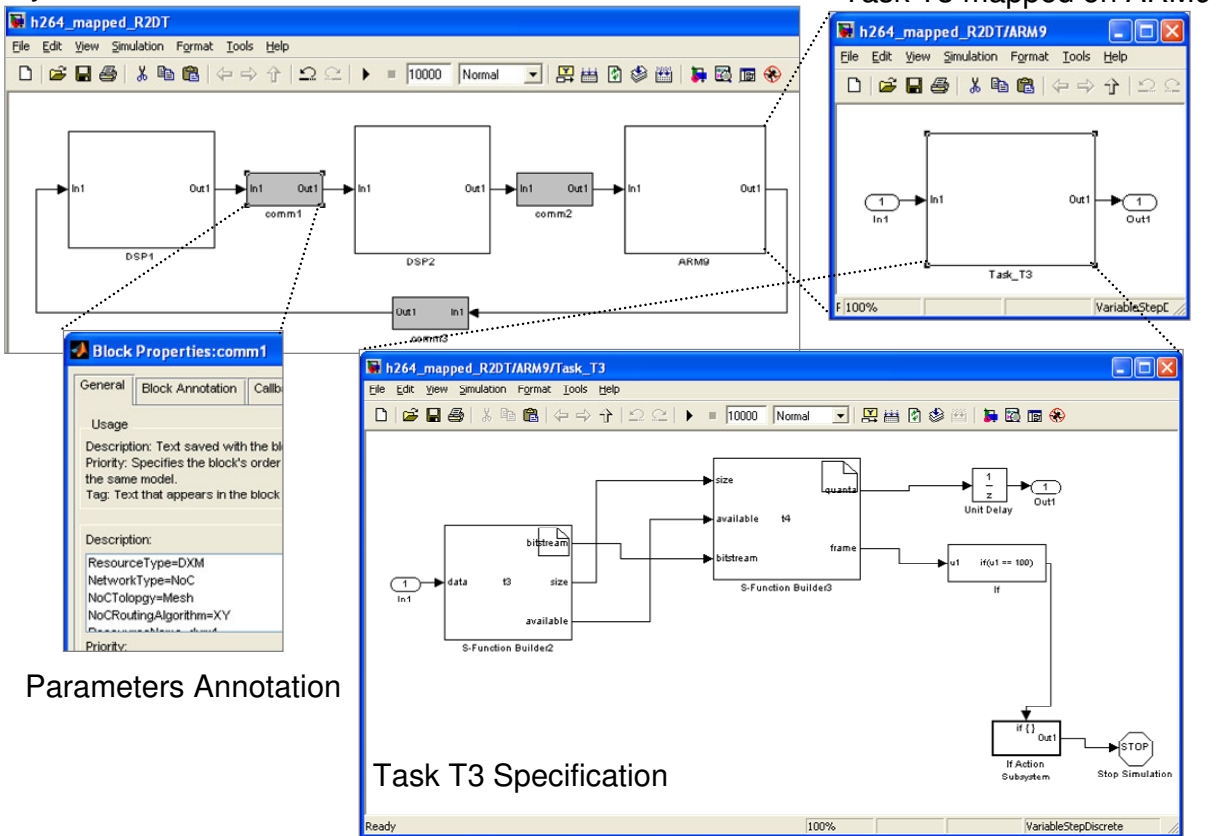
Task T3 mapped on ARM9

h264_mapped_R2DT
File Edit View Simulation Format Tools Help
10000 Normal

In1 Out1 DSP1
In1 Out1 comm1
In1 Out1 DSP2
In1 Out1 comm2
In1 Out1 ARM9
Out1 In1 comm3

h264_mapped_R2DT/ARM9
File Edit View Simulation Format Tools Help
1 In1
In1 Out1
Task_T3
1 Out1
100% VariableStepD

Block Properties:comm1
General Block Annotation Callb
Usage
Description: Text saved with the blo
Priority: Specifies the block's order
the same model.
Tag: Text that appears in the block
Description:
ResourceType=DXM
NetworkType=NoC
NoCTolopgy=Mesh
NoCRoutingAlgorithm=XY
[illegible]
Priority:

Parameters Annotation

h264_mapped_R2DT/ARM9/Task_T3
File Edit View Simulation Format Tools Help
10000 Normal

1 In1
data t3 bitstream size available
S-Function Builder2
size available t4 bitstream quanta frame
S-Function Builder3
$\frac{1}{z}$ Unit Delay
1 Out1
u1 if(u1 == 100) If
if { } Out1
If Action Subsystem
STOP Stop Simulation

Task T3 Specification

Ready 100% VariableStepDiscrete